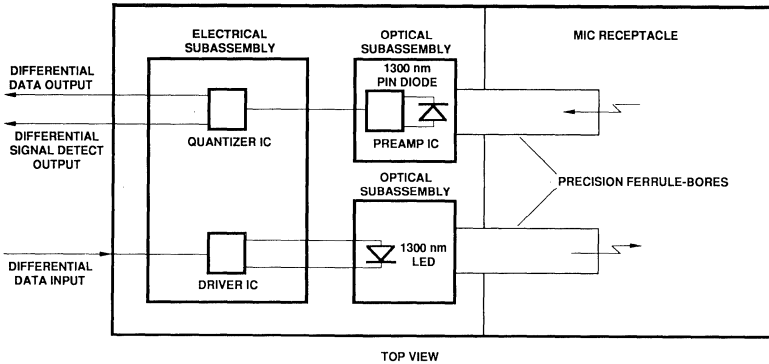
ELECTRICAL SUBASSEMBLY

OPTICAL SUBASSEMBLY

MIC RECEPTACLE

DIFFERENTIAL DATA OUTPUT

1300 nm PIN DIODE

DIFFERENTIAL SIGNAL DETECT OUTPUT

QUANTIZER IC

PREAMP IC

OPTICAL SUBASSEMBLY

PRECISION FERRULE-BORES

1300 nm LED

DIFFERENTIAL DATA INPUT

DRIVER IC

TOP VIEW